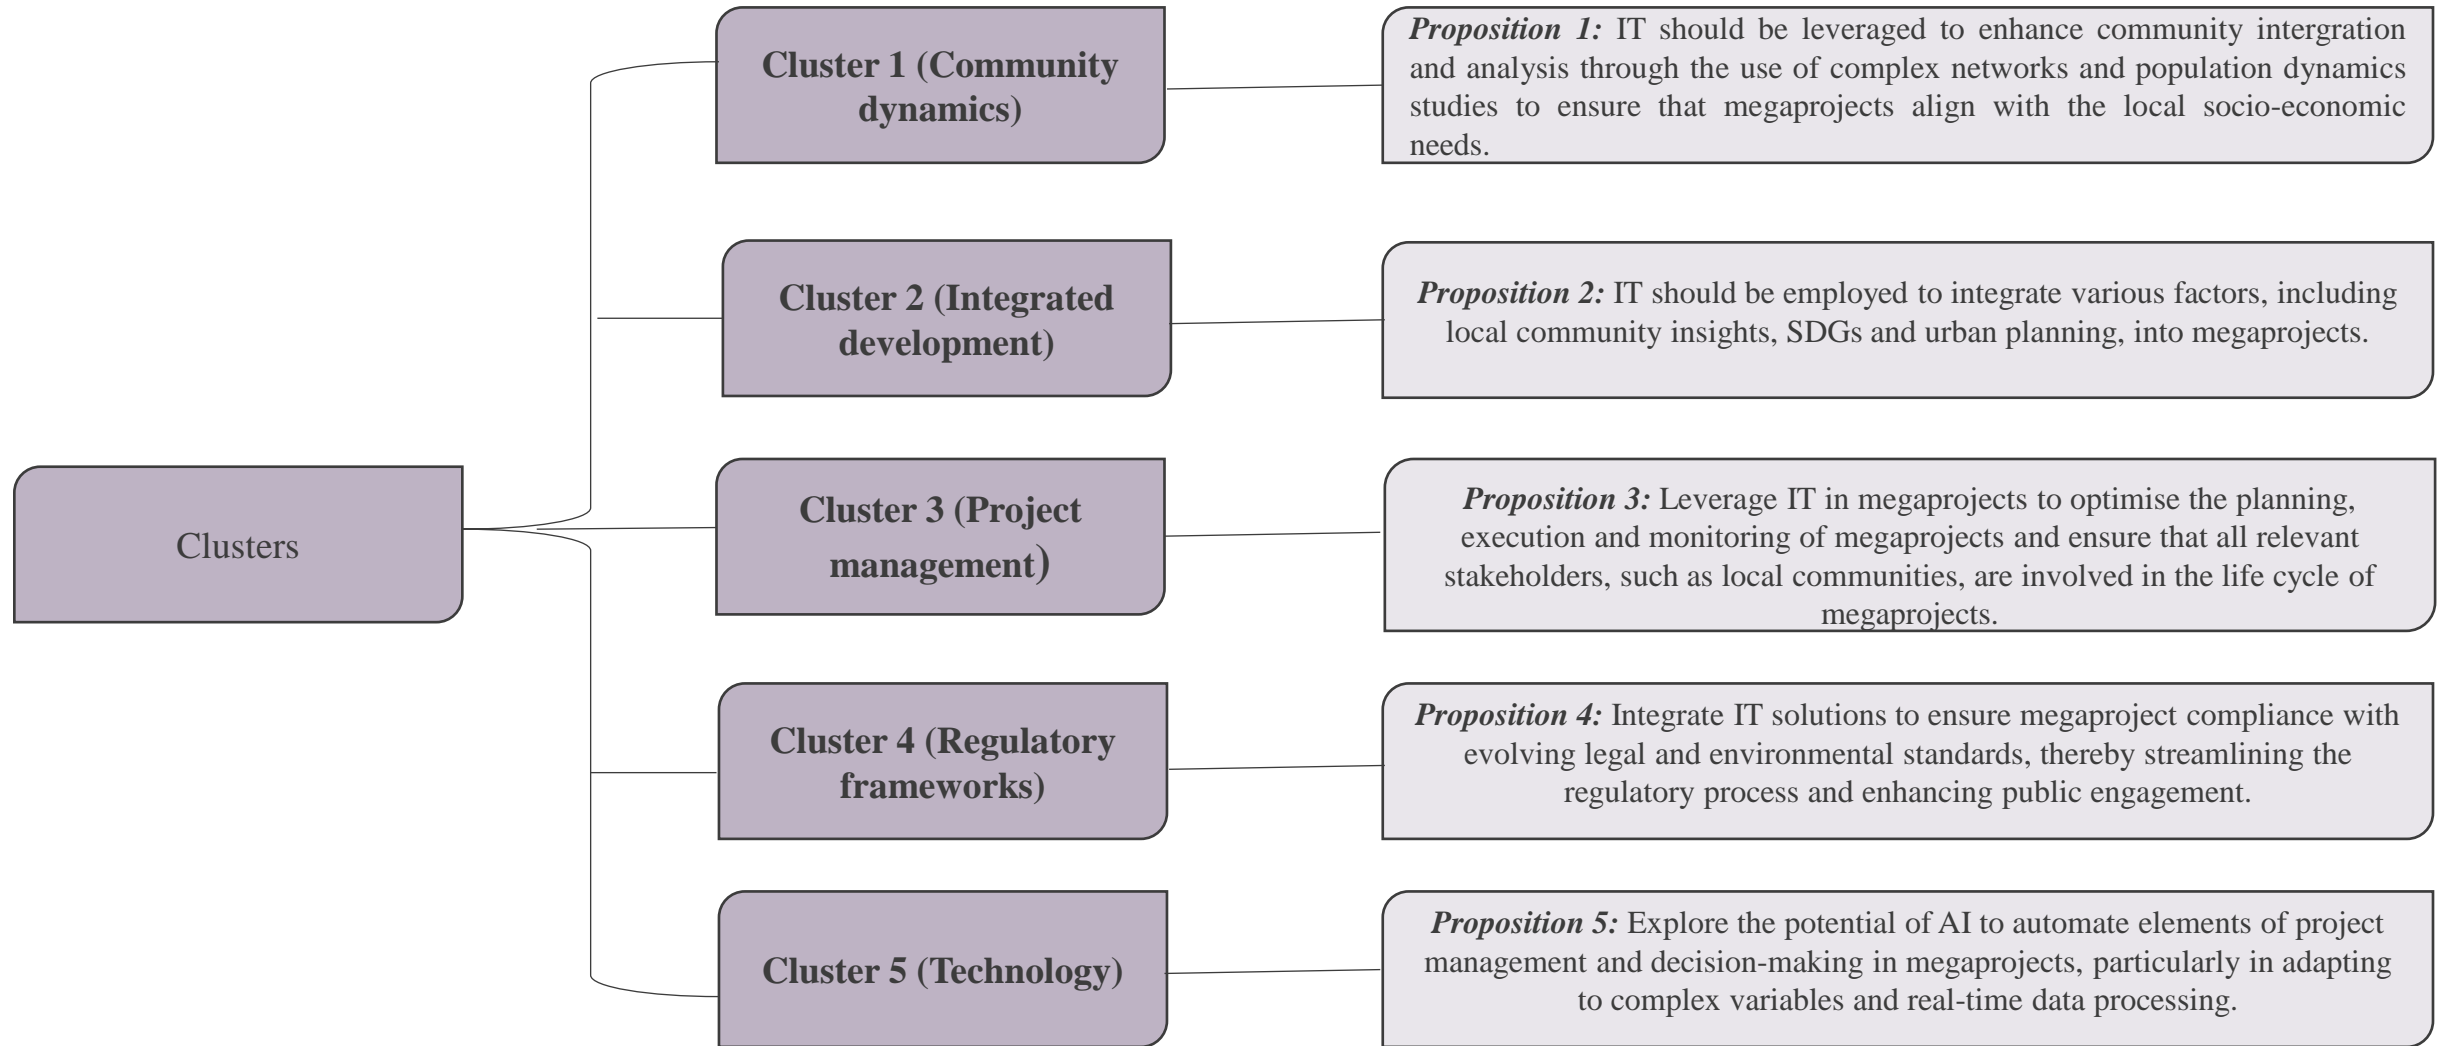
Clusters

Cluster 1 (Community dynamics)

*Proposition 1:* IT should be leveraged to enhance community intergration and analysis through the use of complex networks and population dynamics studies to ensure that megaprojects align with the local socio-economic needs.

Cluster 2 (Integrated development)

*Proposition 2:* IT should be employed to integrate various factors, including local community insights, SDGs and urban planning, into megaprojects.

Cluster 3 (Project management)

*Proposition 3:* Leverage IT in megaprojects to optimise the planning, execution and monitoring of megaprojects and ensure that all relevant stakeholders, such as local communities, are involved in the life cycle of megaprojects.

Cluster 4 (Regulatory frameworks)

*Proposition 4:* Integrate IT solutions to ensure megaproject compliance with evolving legal and environmental standards, thereby streamlining the regulatory process and enhancing public engagement.

Cluster 5 (Technology)

*Proposition 5:* Explore the potential of AI to automate elements of project management and decision-making in megaprojects, particularly in adapting to complex variables and real-time data processing.